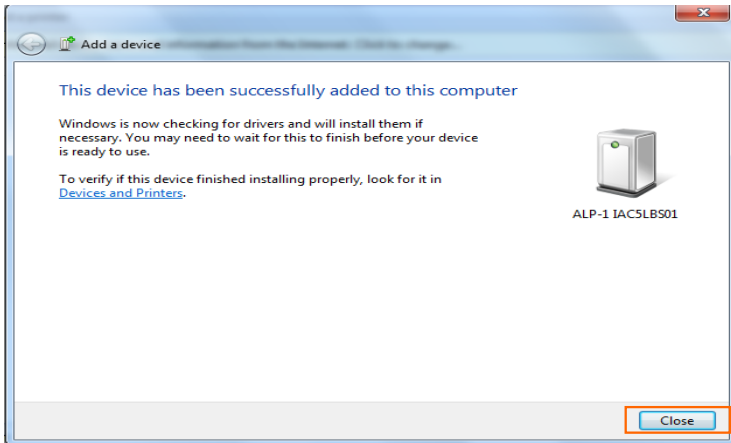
Add a device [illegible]

This device has been successfully added to this computer

Windows is now checking for drivers and will install them if necessary. You may need to wait for this to finish before your device is ready to use.

To verify if this device finished installing properly, look for it in Devices and Printers.

ALP-1 IAC5LBS01

Close